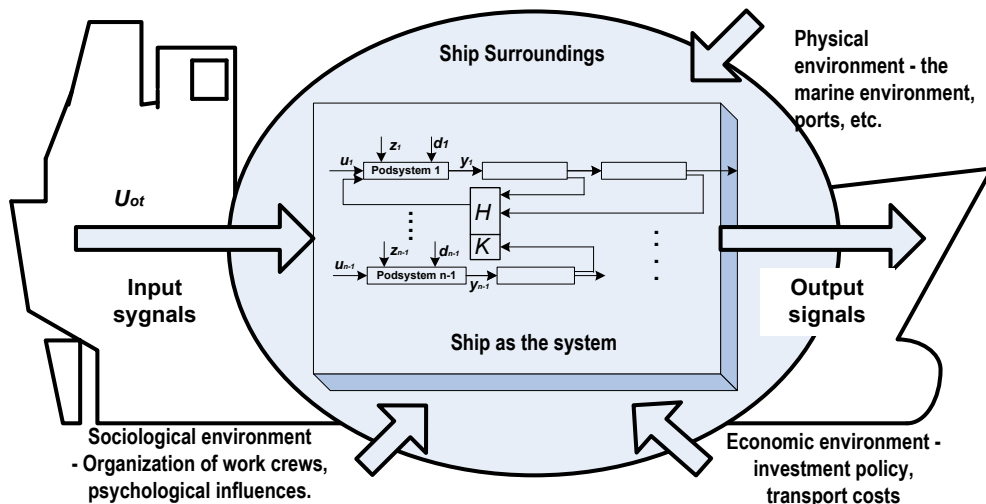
Ship Surroundings

Physical environment - the marine environment, ports, etc.

$U_{ot}$

$u_1$ $z_1$ $d_1$ Podsystem 1 $y_1$

H

K

$u_{n-1}$ $z_{n-1}$ $d_{n-1}$ Podsystem n-1 $y_{n-1}$

Input sygnals

Output signals

Ship as the system

Sociological environment - Organization of work crews, psychological influences.

Economic environment - investment policy, transport costs